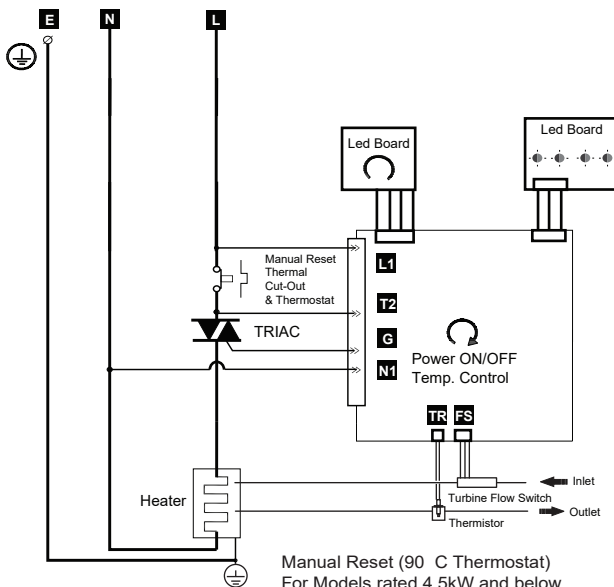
E
N
L
Led Board
Led Board
Manual Reset Thermal Cut-Out & Thermostat
L1
T2
TRIAC
G
N1
Power ON/OFF
Temp. Control
TR
FS
Inlet
Heater
Turbine Flow Switch
Outlet
Thermistor
Manual Reset (90 C Thermostat)
For Models rated 4.5kW and below